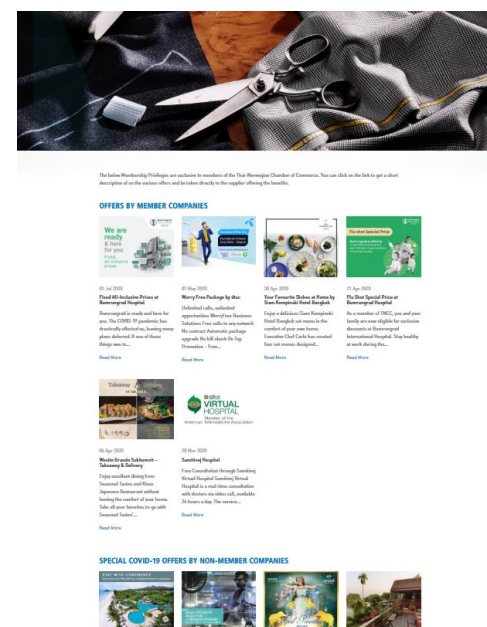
The below Membership Privileges are exclusive to members of the Thai-Norwegian Chamber of Commerce. You can click on the link to get a short description of on the various offers and be taken directly to the supplier offering the benefits.

OFFERS BY MEMBER COMPANIES

We are ready & here for you

01 Jul 2020
Fixed All-Inclusive Prices at Bumrungrad Hospital
Bumrungrad is ready and here for you. The COVID-19 pandemic has drastically affected us, leaving many plans deferred. If one of those things was to...
Read More

01 May 2020
Worry Free Package by dtac
Unlimited calls, unlimited opportunities WorryFree Business Solutions Free calls to any network No contract Automatic package upgrade No bill shock Do Say Promotion – free...
Read More

30 Apr 2020
Your Favourite Dishes at Home by Siam Kempinski Hotel Bangkok
Enjoy a delicious Siam Kempinski Hotel Bangkok set menu in the comfort of your own home. Executive Chef Carlo has created four set menus designed...
Read More

Flu Shot Special Price

21 Apr 2020
Flu Shot Special Price at Bumrungrad Hospital
As a member of TNCC, you and your family are now eligible for exclusive discounts at Bumrungrad International Hospital. Stay healthy at work during the...
Read More

Takeaway

06 Apr 2020
Westin Grande Sukhumvit – Takeaway & Delivery
Enjoy excellent dining from Seasonal Tastes and Kisso Japanese Restaurant without leaving the comfort of your home. Take all your favorites to-go with Seasonal Tastes'...
Read More

VIRTUAL HOSPITAL
Member of the American Telemedicine Association

28 Mar 2020
Samitivej Hospital
Free Consultation through Samitivej Virtual Hospital Samitivej Virtual Hospital is a real-time consultation with doctors via video call, available 24 hours a day. The service...
Read More

SPECIAL COVID-19 OFFERS BY NON-MEMBER COMPANIES

STAY WITH CONFIDENCE